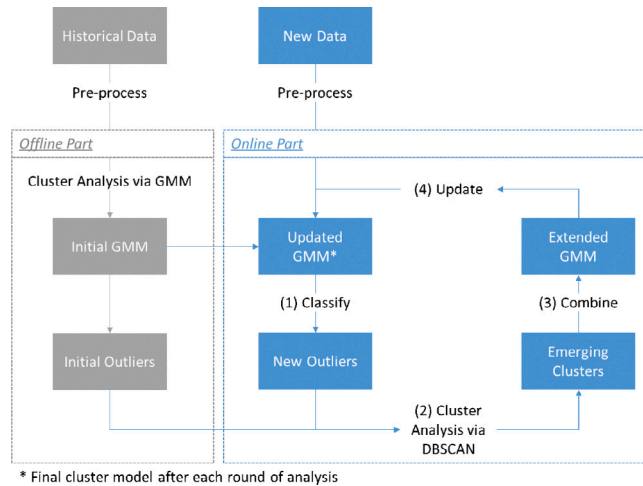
Historical Data

New Data

Pre-process

Pre-process

Offline Part

Online Part

Cluster Analysis via GMM

(4) Update

Initial GMM

Updated GMM*

Extended GMM

(1) Classify

(3) Combine

Initial Outliers

New Outliers

Emerging Clusters

(2) Cluster Analysis via DBSCAN

* Final cluster model after each round of analysis